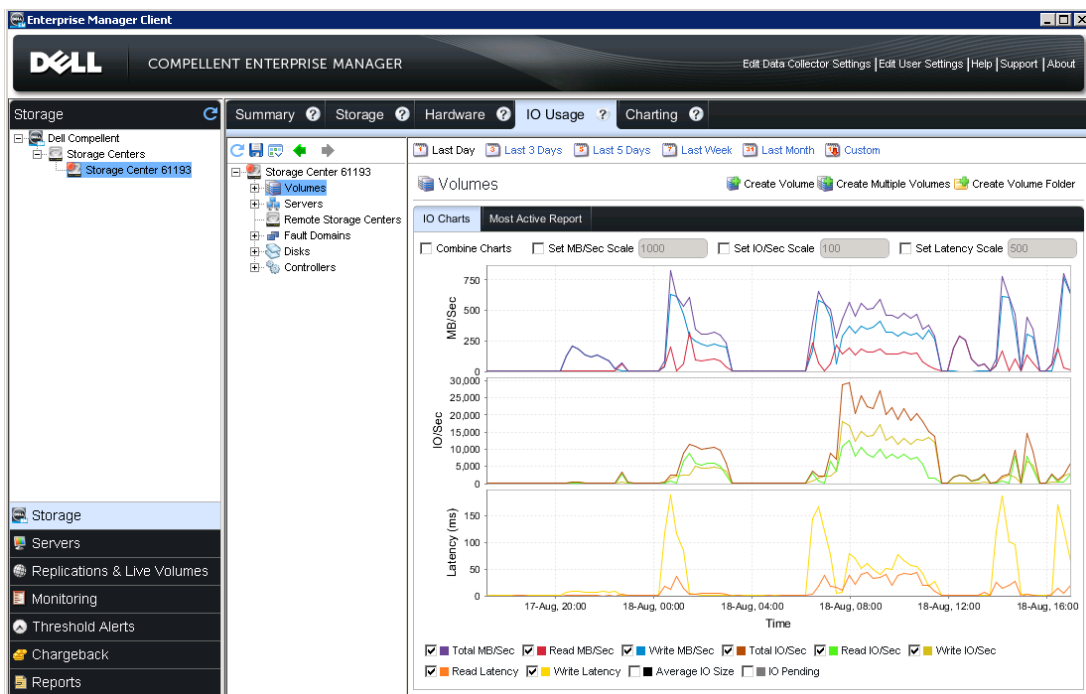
Enterprise Manager Client

DELL COMPELLENT ENTERPRISE MANAGER

Edit Data Collector Settings | Edit User Settings | Help | Support | About

Storage

Dell Compellent
Storage Centers
Storage Center 61193

Summary Storage Hardware IO Usage Charting

Storage Center 61193
Volumes
Servers
Remote Storage Centers
Fault Domains
Disks
Controllers

Last Day  Last 3 Days  Last 5 Days  Last Week  Last Month  Custom

Volumes

Create Volume  Create Multiple Volumes  Create Volume Folder

IO Charts  Most Active Report

Combine Charts  Set MB/Sec Scale 1000  Set IO/Sec Scale 100  Set Latency Scale 500

MB/Sec
750
500
250
0

IO/Sec
30,000
25,000
20,000
15,000
10,000
5,000
0

Latency (ms)
150
100
50
0

17-Aug, 20:00  18-Aug, 00:00  18-Aug, 04:00  18-Aug, 08:00  18-Aug, 12:00  18-Aug, 16:00

Time

Total MB/Sec  Read MB/Sec  Write MB/Sec  Total IO/Sec  Read IO/Sec  Write IO/Sec
Read Latency  Write Latency  Average IO Size  IO Pending

Storage
Servers
Replications & Live Volumes
Monitoring
Threshold Alerts
Chargeback
Reports